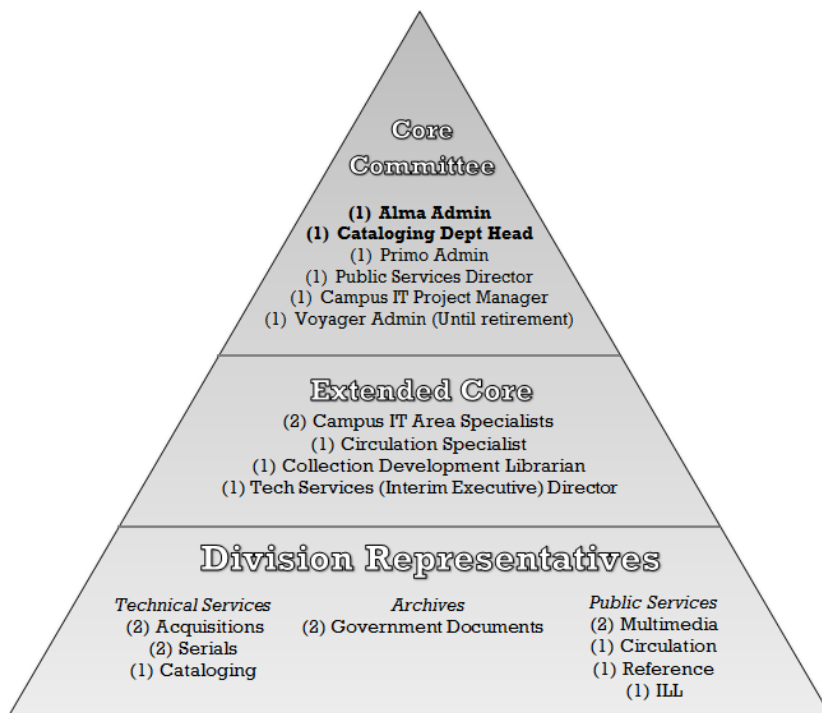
Core Committee

**(1) Alma Admin**
**(1) Cataloging Dept Head**
(1) Primo Admin
(1) Public Services Director
(1) Campus IT Project Manager
(1) Voyager Admin (Until retirement)

Extended Core

(2) Campus IT Area Specialists
(1) Circulation Specialist
(1) Collection Development Librarian
(1) Tech Services (Interim Executive) Director

Division Representatives

*Technical Services*
(2) Acquisitions
(2) Serials
(1) Cataloging

*Archives*
(2) Government Documents

*Public Services*
(2) Multimedia
(1) Circulation
(1) Reference
(1) ILL